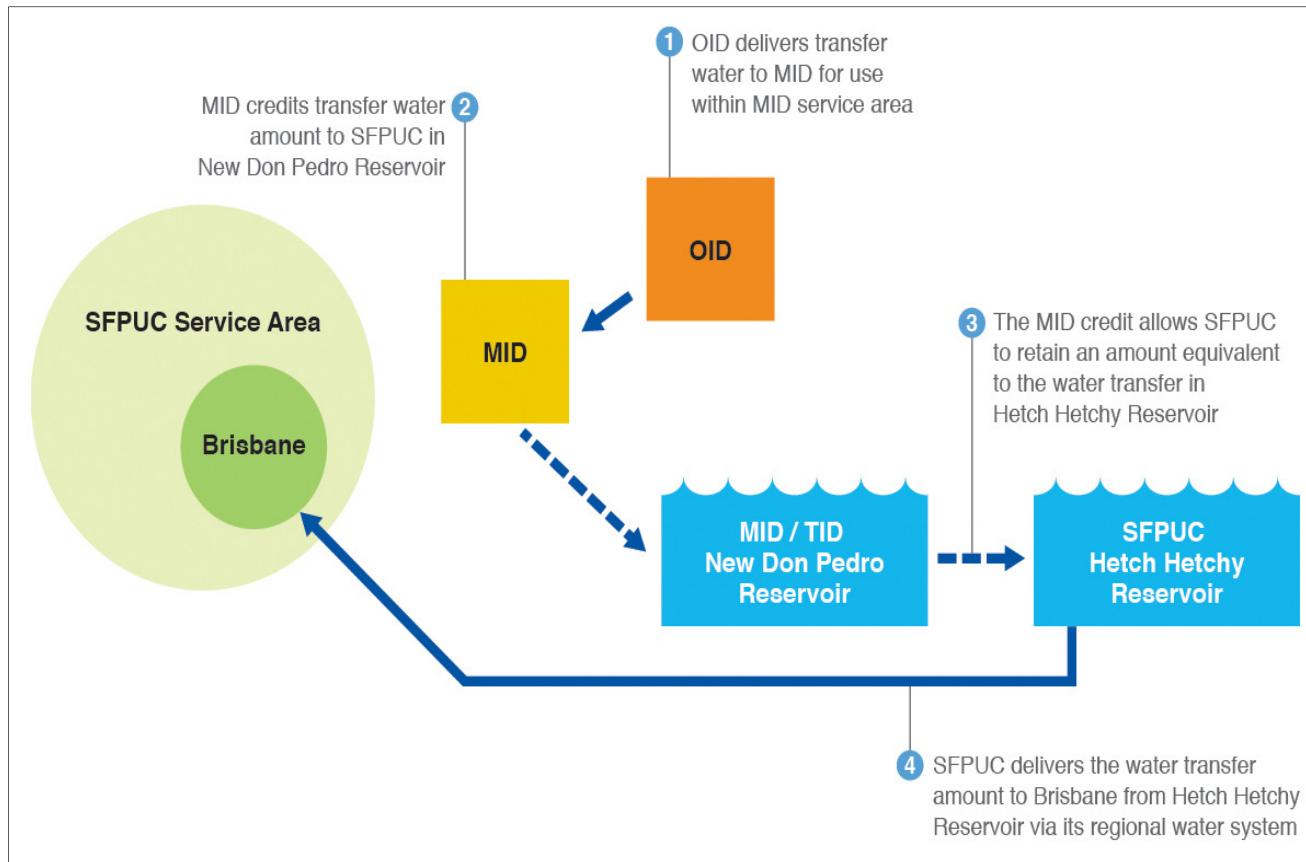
1 OID delivers transfer water to MID for use within MID service area

MID credits transfer water amount to SFPUC in New Don Pedro Reservoir 2

OID

SFPUC Service Area

MID

Brisbane

3 The MID credit allows SFPUC to retain an amount equivalent to the water transfer in Hetch Hetchy Reservoir

MID / TID New Don Pedro Reservoir

SFPUC Hetch Hetchy Reservoir

4 SFPUC delivers the water transfer amount to Brisbane from Hetch Hetchy Reservoir via its regional water system